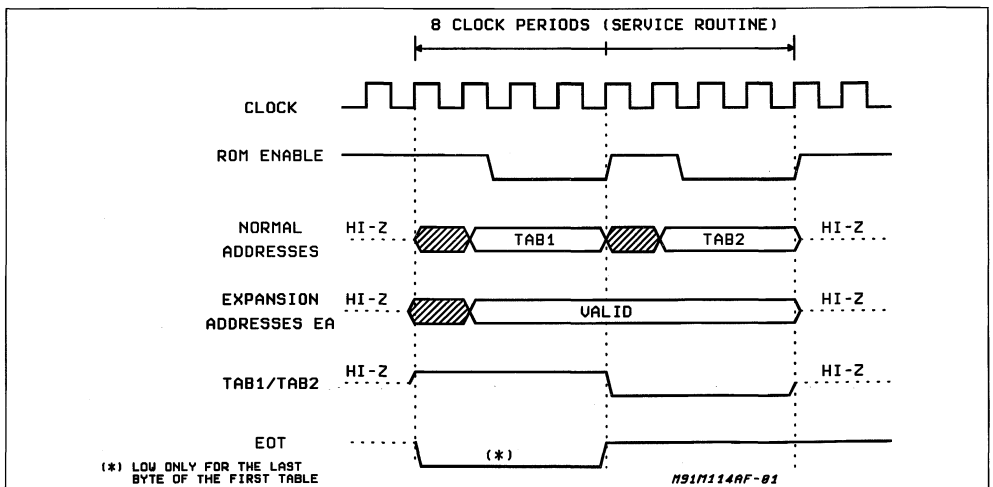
8 CLOCK PERIODS (SERVICE ROUTINE)

CLOCK

ROM ENABLE

NORMAL ADDRESSES

HI-Z

TAB1

TAB2

HI-Z

EXPANSION ADDRESSES EA

HI-Z

VALID

HI-Z

TAB1/TAB2

HI-Z

HI-Z

EOT

(*)

(*) LOW ONLY FOR THE LAST BYTE OF THE FIRST TABLE

M91M114AF-01